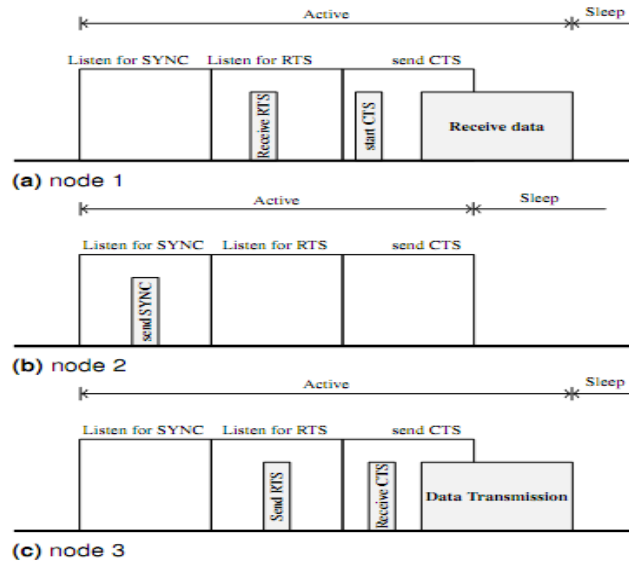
Active
Sleep
Listen for SYNC
Listen for RTS
send CTS
Receive RTS
start CTS
Receive data
(a) node 1

Active
Sleep
Listen for SYNC
Listen for RTS
send CTS
send SYNC
(b) node 2

Active
Sleep
Listen for SYNC
Listen for RTS
send CTS
Send RTS
Receive CTS
Data Transmission
(c) node 3